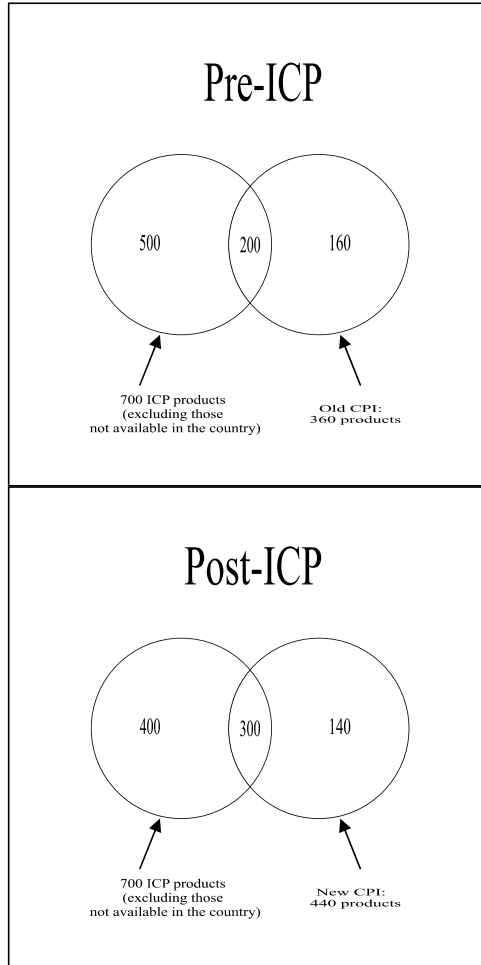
Pre-ICP

500

200

160

700 ICP products (excluding those not available in the country)

Old CPI: 360 products

Post-ICP

400

300

140

700 ICP products (excluding those not available in the country)

New CPI: 440 products